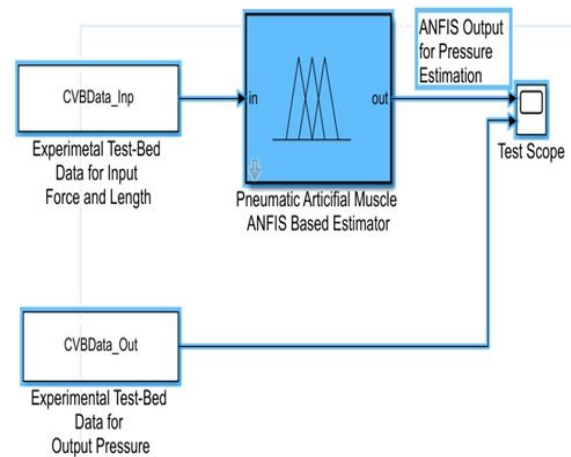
CVBData_Inp

Experimetal Test-Bed Data for Input Force and Length

in

out

Pneumatic Artificial Muscle ANFIS Based Estimator

ANFIS Output for Pressure Estimation

Test Scope

CVBData_Out

Experimental Test-Bed Data for Output Pressure